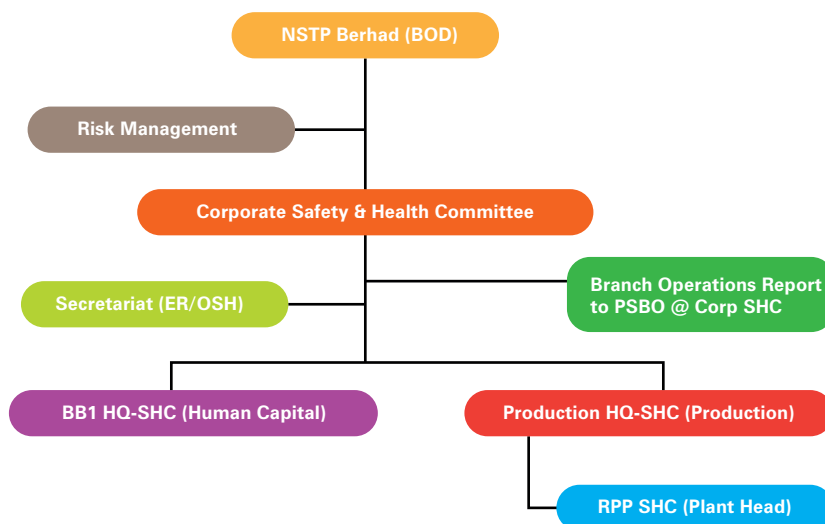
NSTP Berhad (BOD)

Risk Management

Corporate Safety & Health Committee

Secretariat (ER/OSH)

Branch Operations Report to PSBO @ Corp SHC

BB1 HQ-SHC (Human Capital)

Production HQ-SHC (Production)

RPP SHC (Plant Head)